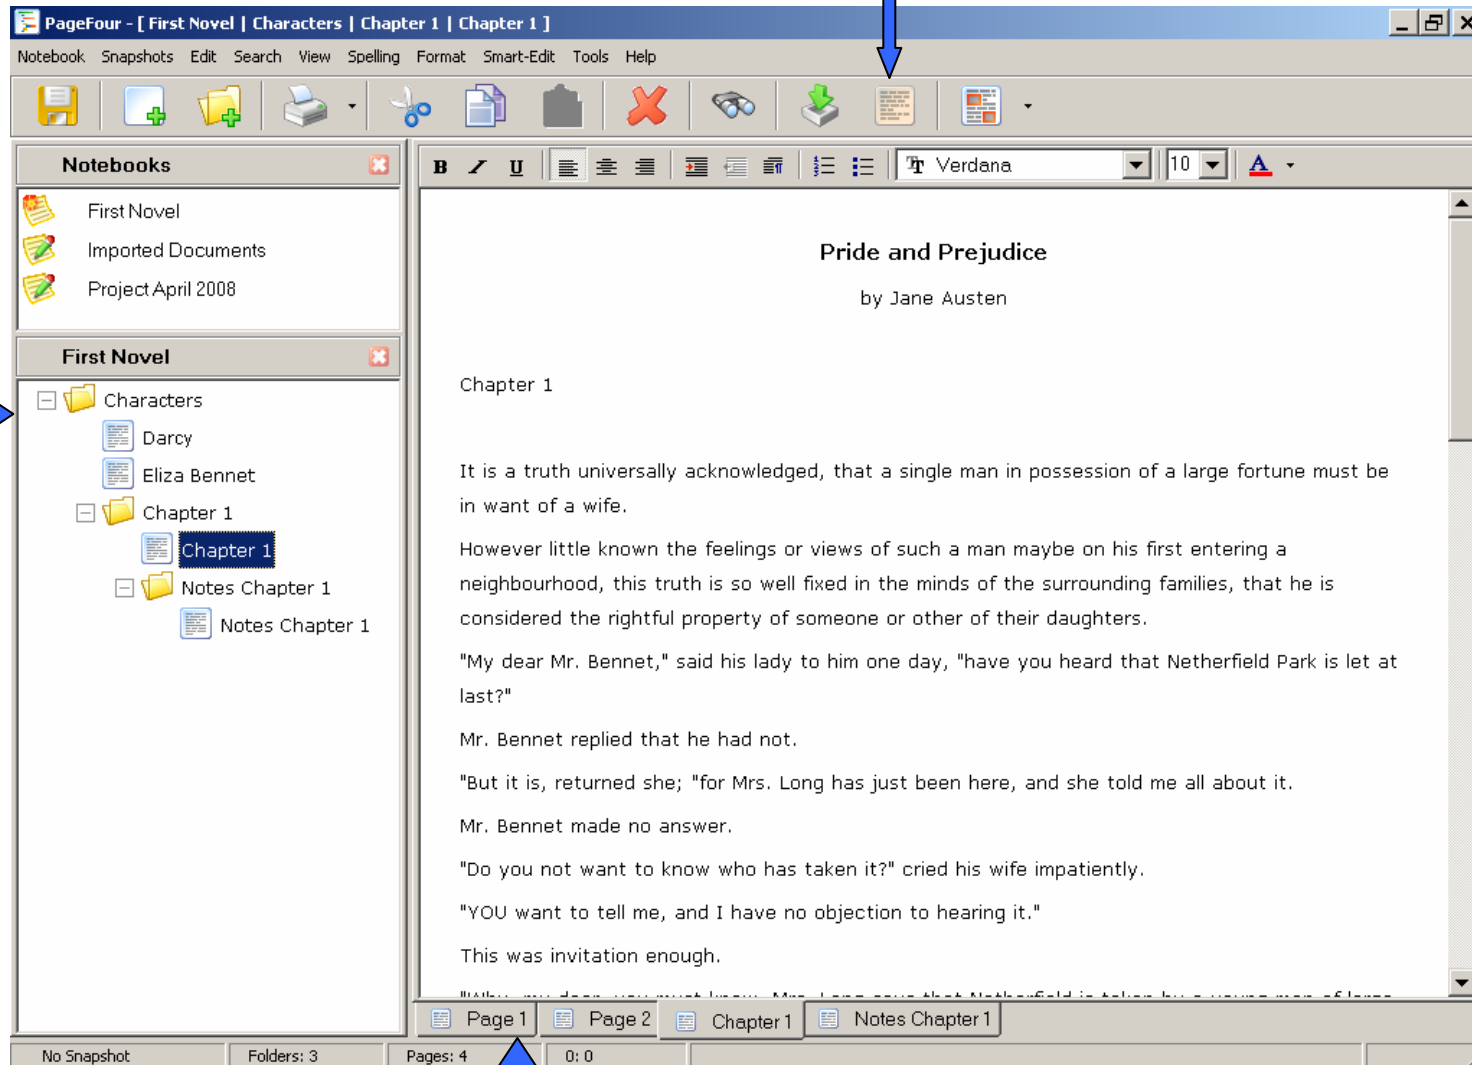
PageFour - [ First Novel | Characters | Chapter 1 | Chapter 1 ]

Notebook Snapshots Edit Search View Spelling Format Smart-Edit Tools Help

Notebooks

First Novel
Imported Documents
Project April 2008

First Novel

Characters
Darcy
Eliza Bennet
Chapter 1
Chapter 1
Notes Chapter 1
Notes Chapter 1

B I U

Verdana 10

Pride and Prejudice

by Jane Austen

Chapter 1

It is a truth universally acknowledged, that a single man in possession of a large fortune must be in want of a wife.

However little known the feelings or views of such a man maybe on his first entering a neighbourhood, this truth is so well fixed in the minds of the surrounding families, that he is considered the rightful property of someone or other of their daughters.

"My dear Mr. Bennet," said his lady to him one day, "have you heard that Netherfield Park is let at last?"

Mr. Bennet replied that he had not.

"But it is, returned she; "for Mrs. Long has just been here, and she told me all about it.

Mr. Bennet made no answer.

"Do you not want to know who has taken it?" cried his wife impatiently.

"YOU want to tell me, and I have no objection to hearing it."

This was invitation enough.

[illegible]

Page 1 Page 2 Chapter 1 Notes Chapter 1

No Snapshot Folders: 3 Pages: 4 0: 0